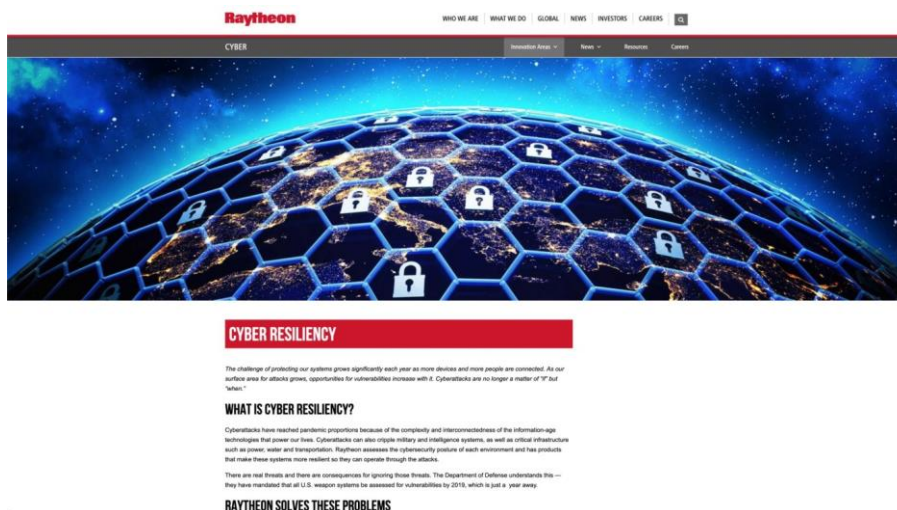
Raytheon

WHO WE ARE WHAT WE DO GLOBAL NEWS INVESTORS CAREERS

CYBER

Innovation Areas News Resources Careers

CYBER RESILIENCY

The challenge of protecting our systems grows significantly each year as more devices and more people are connected. As our surface area for attacks grows, opportunities for vulnerabilities increase with it. Cyberattacks are no longer a matter of "if" but "when."

WHAT IS CYBER RESILIENCY?

Cyberattacks have reached pandemic proportions because of the complexity and interconnectedness of the information-age technologies that power our lives. Cyberattacks can also cripple military and intelligence systems, as well as critical infrastructure such as power, water and transportation. Raytheon assesses the cybersecurity posture of each environment and has products that make these systems more resilient so they can operate through the attacks.

There are real threats and there are consequences for ignoring those threats. The Department of Defense understands this — they have mandated that all U.S. weapon systems be assessed for vulnerabilities by 2019, which is just a year away.

RAYTHEON SOLVES THESE PROBLEMS